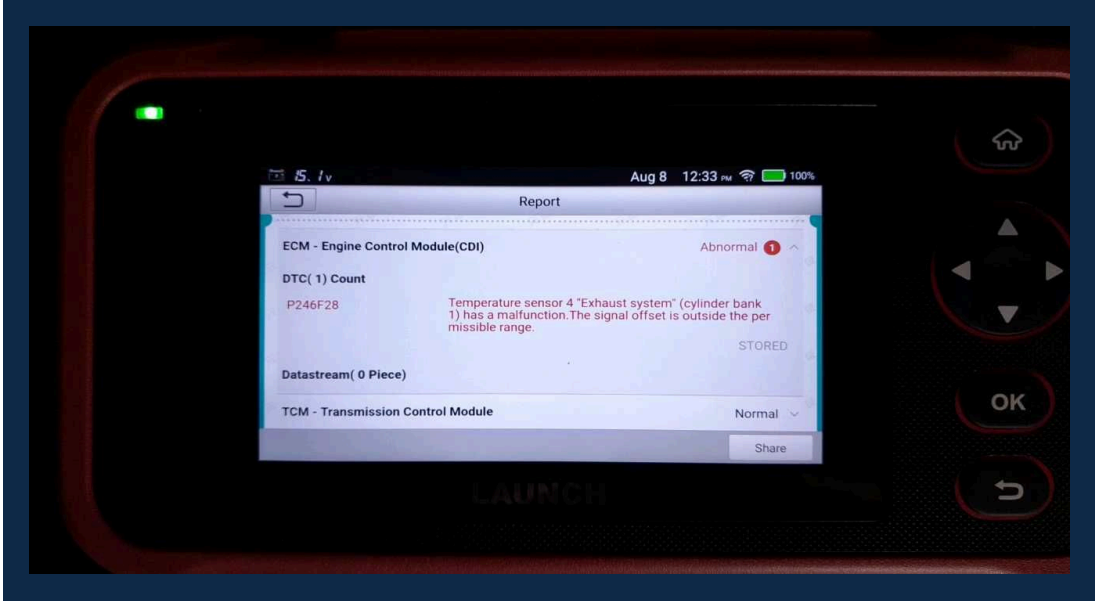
15. 1v

Aug 8 12:33 PM 100%

Report

ECM - Engine Control Module(CDI)

Abnormal 1

DTC( 1) Count

P246F28

Temperature sensor 4 "Exhaust system" (cylinder bank 1) has a malfunction.The signal offset is outside the per missible range.

STORED

Datastream( 0 Piece)

TCM - Transmission Control Module

Normal

Share

LAUNCH

OK